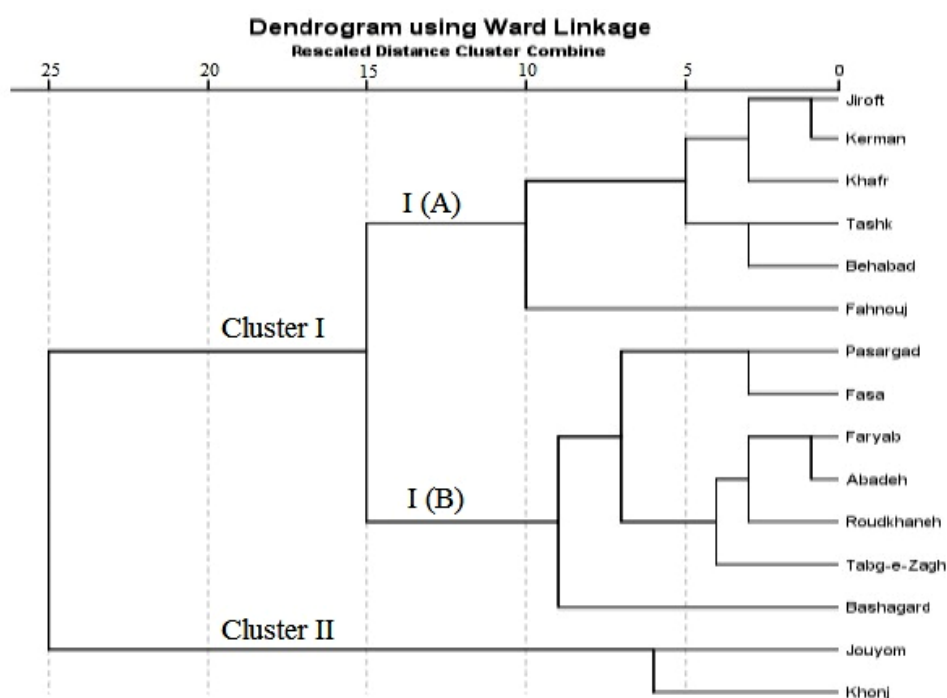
Dendrogram using Ward Linkage
Rescaled Distance Cluster Combine

25 20 15 10 5 0

I (A)
Cluster I
I (B)
Cluster II

Jiroft
Kerman
Khafr
Tashk
Behabad
Fahnouj
Pasargad
Fasa
Faryab
Abadeh
Roudkhaneh
Tabg-e-Zagh
Bashagard
Jouyom
Khonj